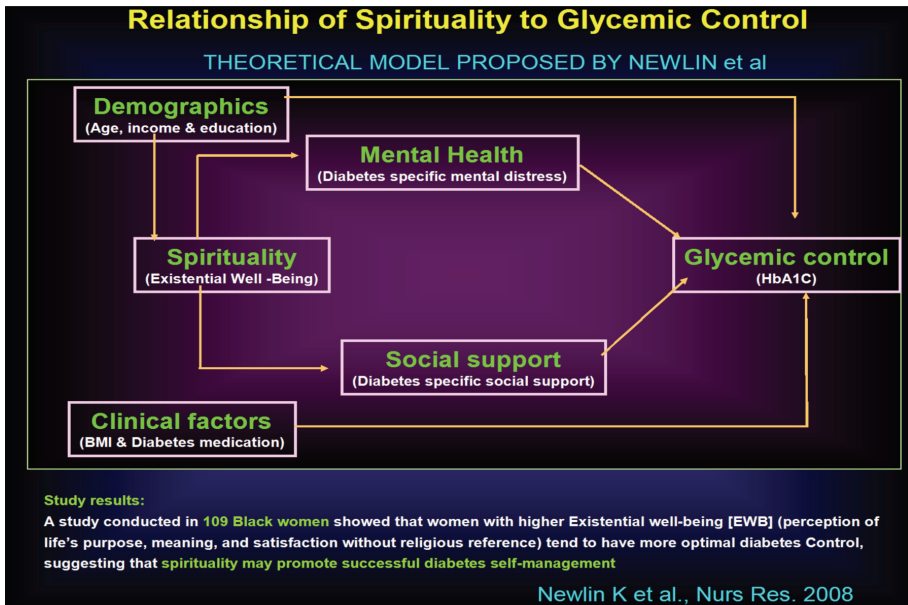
Relationship of Spirituality to Glycemic Control

THEORETICAL MODEL PROPOSED BY NEWLIN et al

Demographics
(Age, income & education)

Mental Health
(Diabetes specific mental distress)

Spirituality
(Existential Well -Being)

Glycemic control
(HbA1C)

Social support
(Diabetes specific social support)

Clinical factors
(BMI & Diabetes medication)

Study results:
A study conducted in 109 Black women showed that women with higher Existential well-being [EWB] (perception of life's purpose, meaning, and satisfaction without religious reference) tend to have more optimal diabetes Control, suggesting that spirituality may promote successful diabetes self-management

Newlin K et al., Nurs Res. 2008